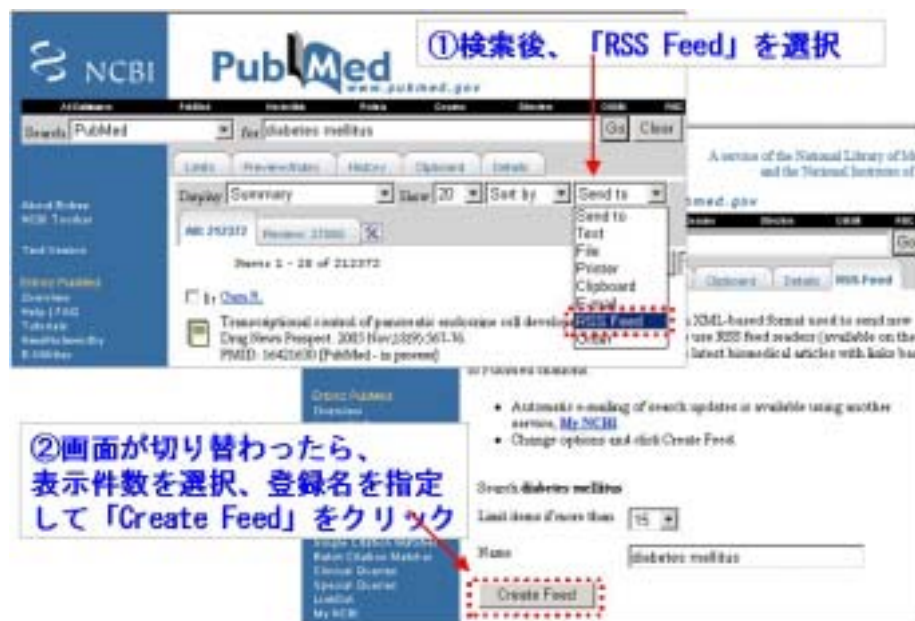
NCBI

PubMed
www.pubmed.gov

①検索後、「RSS Feed」を選択

Search PubMed for diabetes mellitus Go Clear

Limits Preview/Index History Clipboard Details

Display Summary Show 20 Sort by Send to

Send to
Text
File
Printer
Clipboard
E-mail
RSS Feed
Order

All: 212372 Review: 27000

Items 1 - 20 of 212372

1: Oan R.

Transcriptional control of pancreatic endocrine cell develo
Drug News Perspect. 2005 Nov;18(9):563-76.
PMID: 16421630 [PubMed - in process]

About Entrez
NCBI Toolbar

Text Version

Entrez PubMed
Overview
Help | FAQ
Tutorials
New/Noteworthy
E-Utilities

A service of the National Library of M
and the National Institutes of

pubmed.gov

Go

Clipboard Details RSS Feed

XML-based format used to send new
use RSS feed readers (available on the
latest biomedical articles with links ba

in PubMed database.

• Automatic e-mailing of search updates is available using another service, My NCBI
• Change options and click Create Feed.

②画面が切り替わったら、
表示件数を選択、登録名を指定
して「Create Feed」をクリック

Search diabetes mellitus

Limit items if more than 15

Name diabetes mellitus

Create Feed

Entrez PubMed
Overview
Single Citation Matcher
Batch Citation Matcher
Clinical Queries
Special Queries
LinkOut
My NCBI